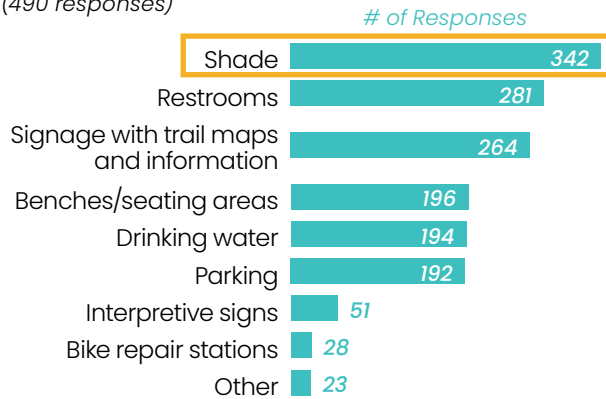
(490 responses)

# of Responses

| | |
|---|---|
| Shade | 342 |
| Restrooms | 281 |
| Signage with trail maps and information | 264 |
| Benches/seating areas | 196 |
| Drinking water | 194 |
| Parking | 192 |
| Interpretive signs | 51 |
| Bike repair stations | 28 |
| Other | 23 |